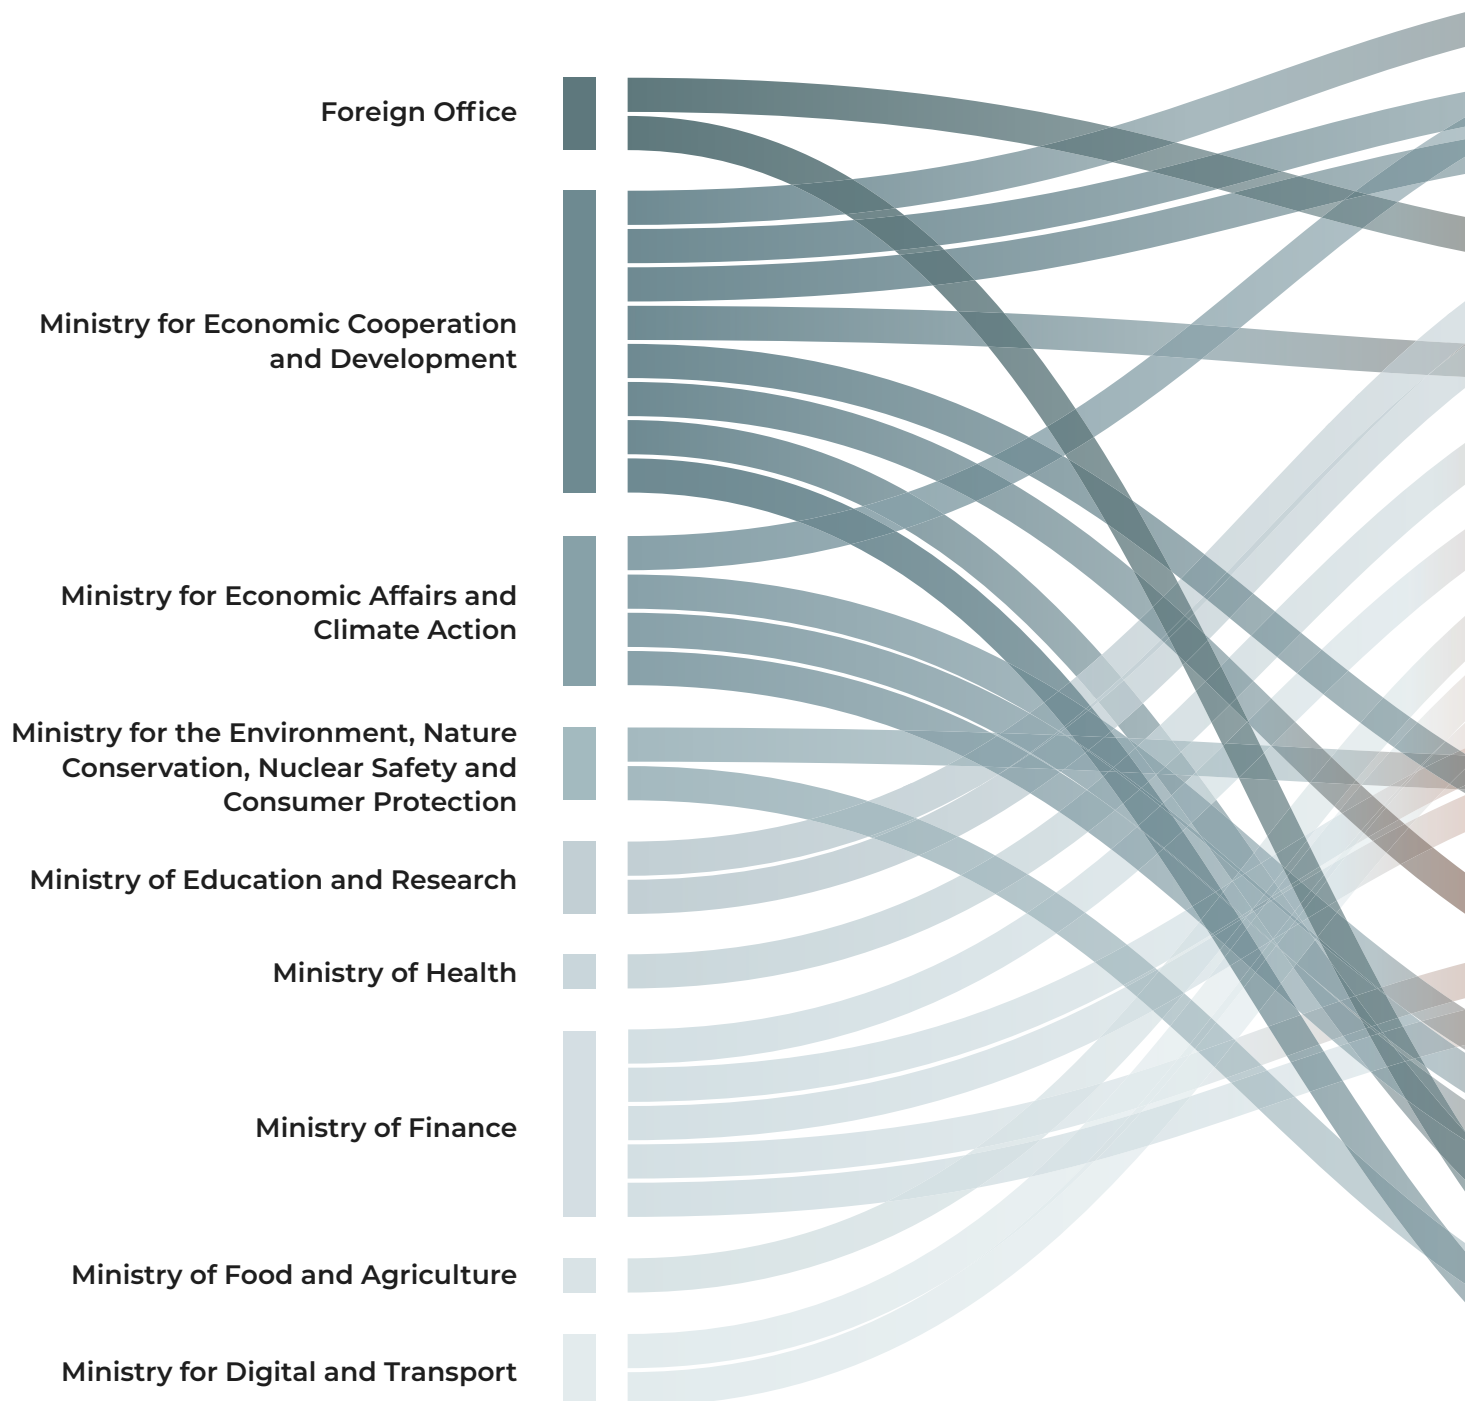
Foreign Office

Ministry for Economic Cooperation and Development

Ministry for Economic Affairs and Climate Action

Ministry for the Environment, Nature Conservation, Nuclear Safety and Consumer Protection

Ministry of Education and Research

Ministry of Health

Ministry of Finance

Ministry of Food and Agriculture

Ministry for Digital and Transport